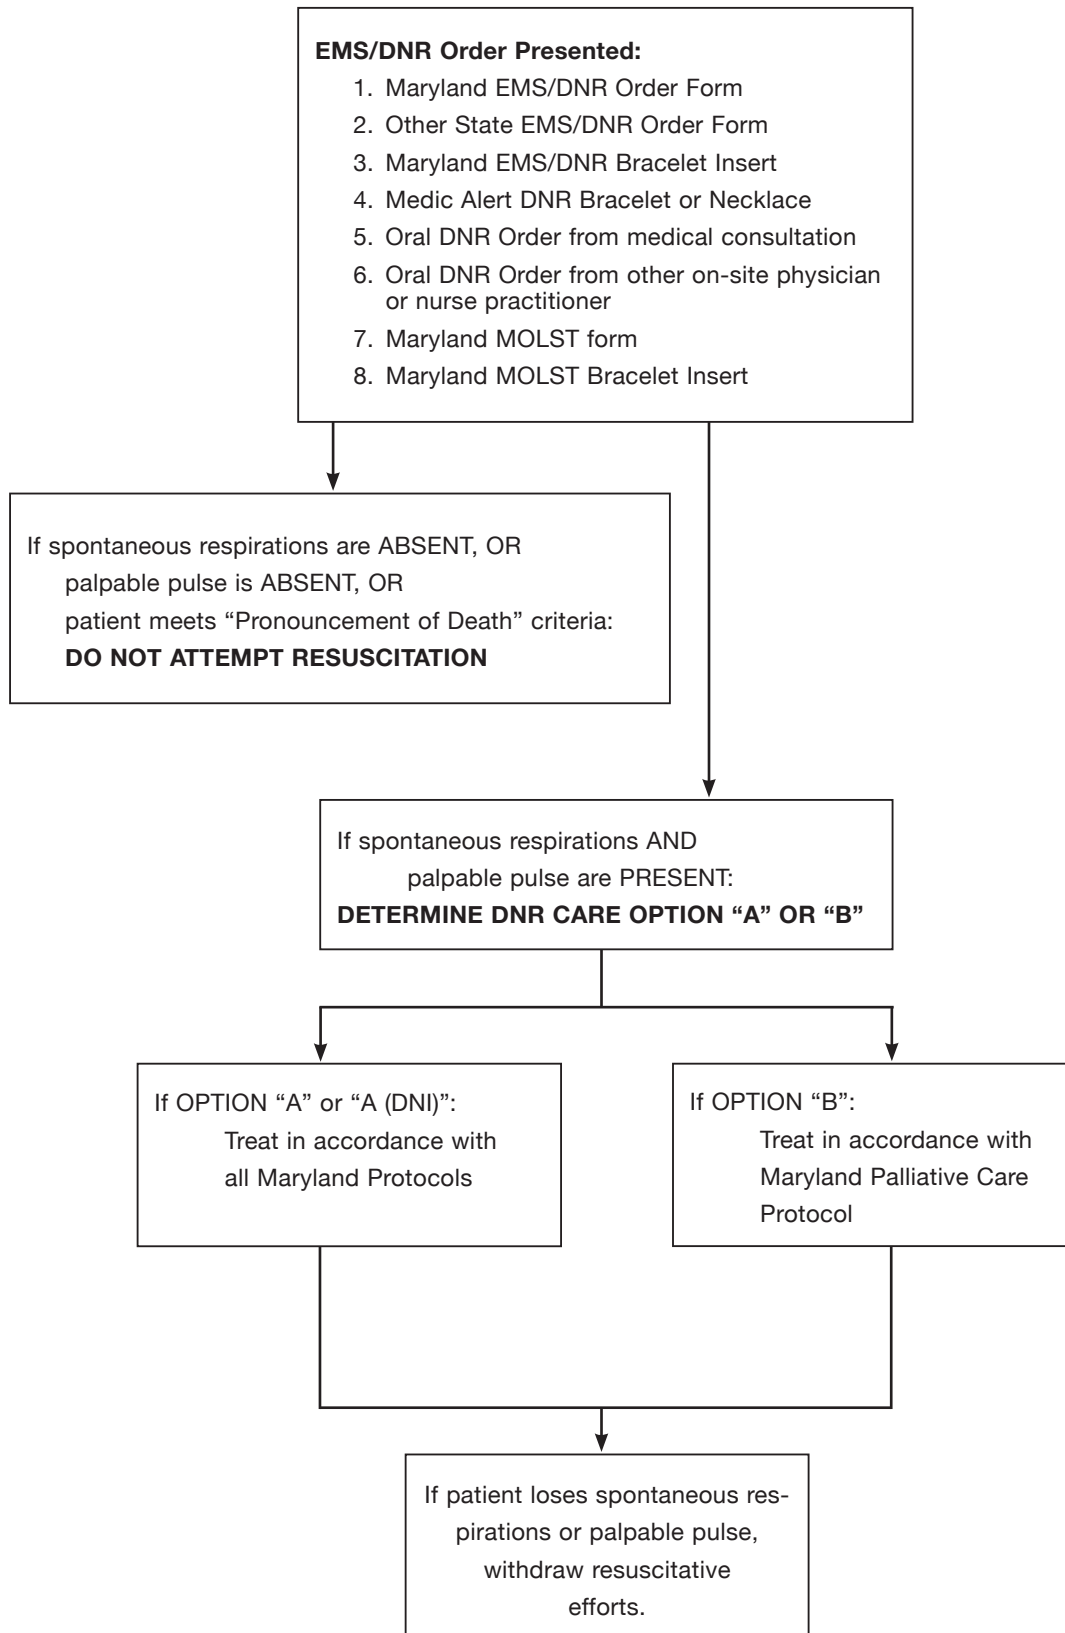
**EMS/DNR Order Presented:**

1. Maryland EMS/DNR Order Form
2. Other State EMS/DNR Order Form
3. Maryland EMS/DNR Bracelet Insert
4. Medic Alert DNR Bracelet or Necklace
5. Oral DNR Order from medical consultation
6. Oral DNR Order from other on-site physician or nurse practitioner
7. Maryland MOLST form
8. Maryland MOLST Bracelet Insert

If spontaneous respirations are ABSENT, OR palpable pulse is ABSENT, OR patient meets "Pronouncement of Death" criteria:
**DO NOT ATTEMPT RESUSCITATION**

If spontaneous respirations AND palpable pulse are PRESENT:
**DETERMINE DNR CARE OPTION "A" OR "B"**

If OPTION "A" or "A (DNI)":
Treat in accordance with all Maryland Protocols

If OPTION "B":
Treat in accordance with Maryland Palliative Care Protocol

If patient loses spontaneous respirations or palpable pulse, withdraw resuscitative efforts.